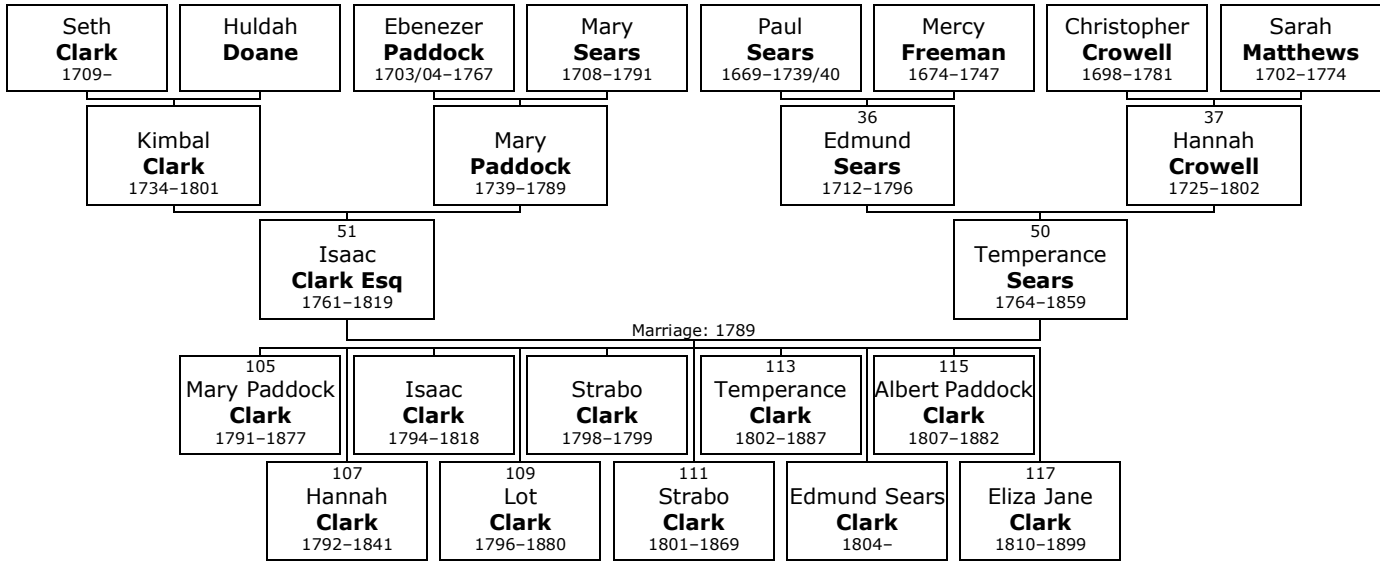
Seth
**Clark**
1709–

Huldah
**Doane**

Ebenezer
**Paddock**
1703/04–1767

Mary
**Sears**
1708–1791

Paul
**Sears**
1669–1739/40

Mercy
**Freeman**
1674–1747

Christopher
**Crowell**
1698–1781

Sarah
**Matthews**
1702–1774

Kimbal
**Clark**
1734–1801

Mary
**Paddock**
1739–1789

36
Edmund
**Sears**
1712–1796

37
Hannah
**Crowell**
1725–1802

51
Isaac
**Clark Esq**
1761–1819

50
Temperance
**Sears**
1764–1859

Marriage: 1789

105
Mary Paddock
**Clark**
1791–1877

Isaac
**Clark**
1794–1818

Strabo
**Clark**
1798–1799

113
Temperance
**Clark**
1802–1887

115
Albert Paddock
**Clark**
1807–1882

107
Hannah
**Clark**
1792–1841

109
Lot
**Clark**
1796–1880

111
Strabo
**Clark**
1801–1869

Edmund Sears
**Clark**
1804–

117
Eliza Jane
**Clark**
1810–1899